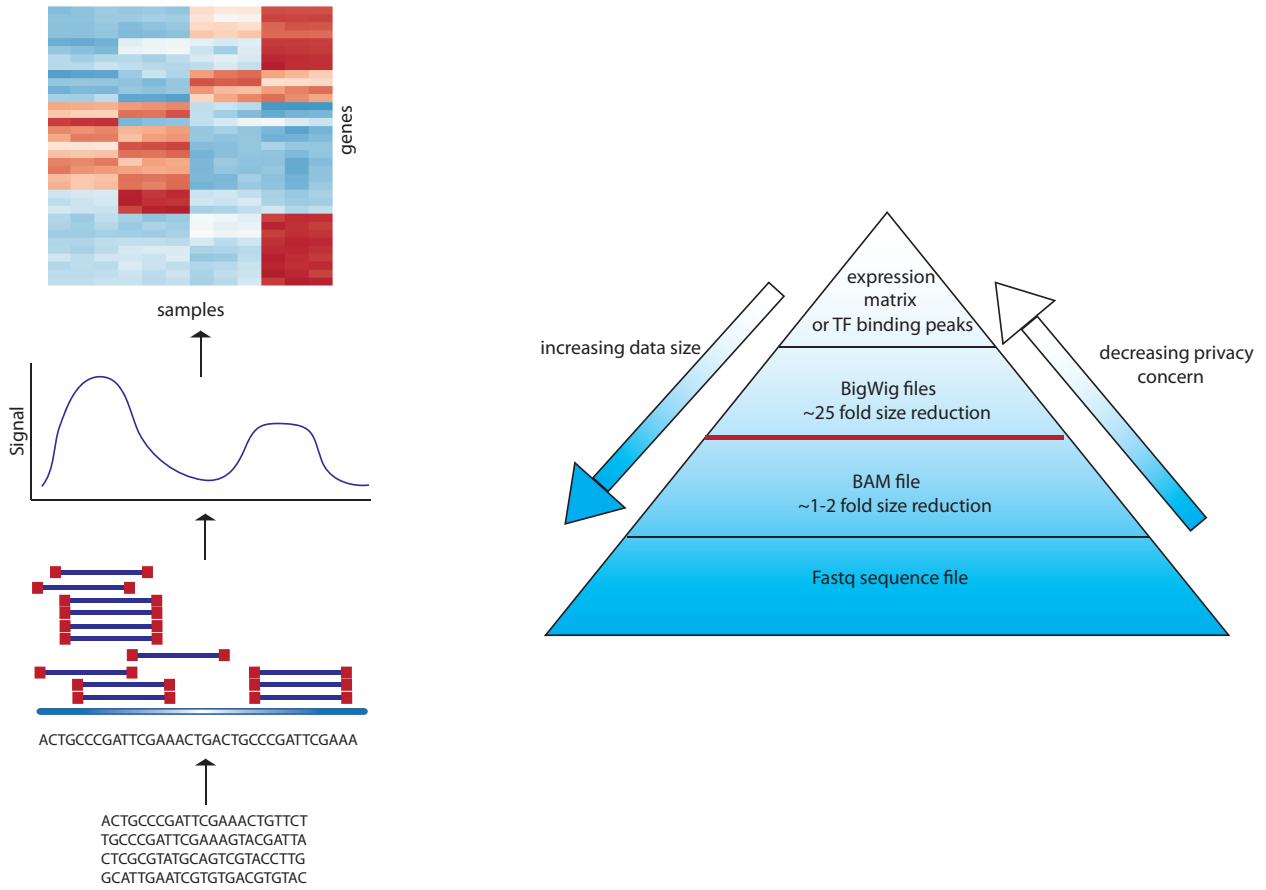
genes

samples

Signal

ACTGCCCGATTCGAAACTGACTGCCCGATTCGAAA

ACTGCCCGATTCGAAACTGTTCT
TGCCCGATTCGAAAGTACGATTA
CTCGCGTATGCAGTCGTACCTTG
GCATTGAATCGTGTGACGTGTAC

increasing data size

expression matrix or TF binding peaks

decreasing privacy concern

BigWig files
~25 fold size reduction

BAM file
~1-2 fold size reduction

Fastq sequence file